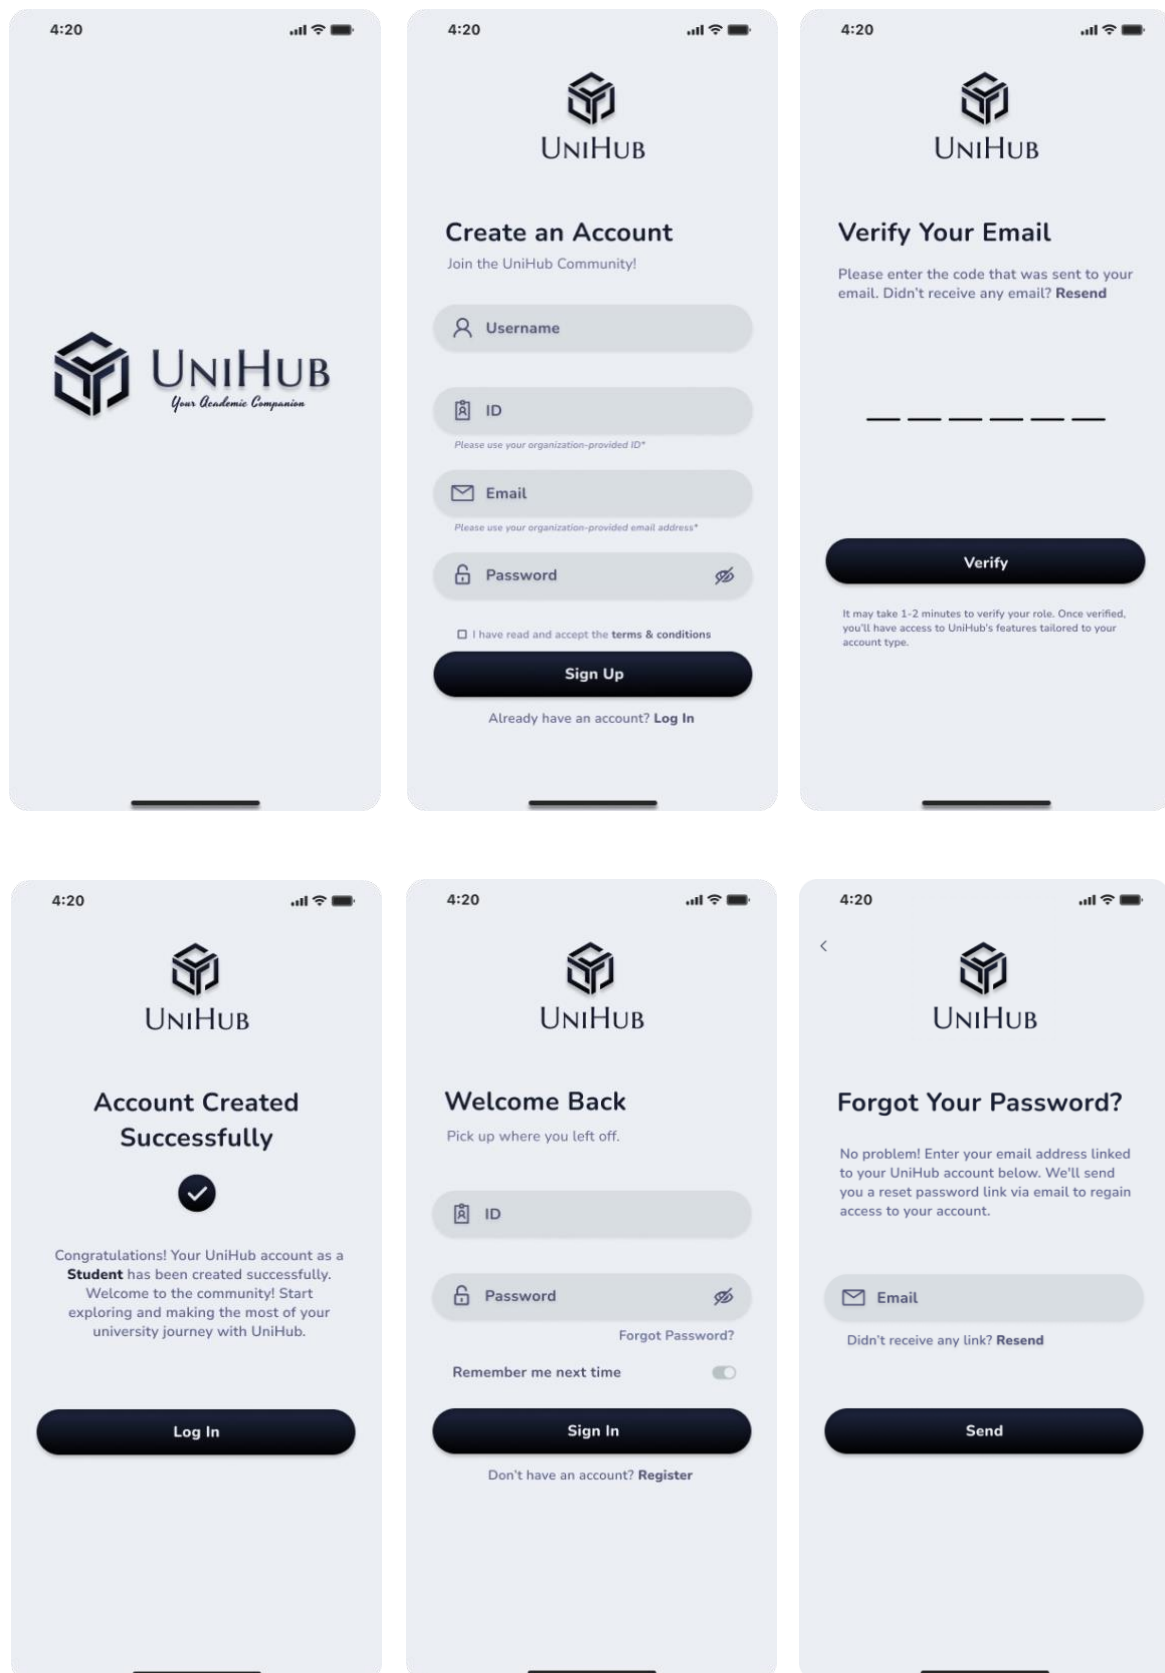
4:20

UniHub
Your Academic Companion

4:20

UniHub

Create an Account
Join the UniHub Community!

Username

ID
Please use your organization-provided ID*

Email
Please use your organization-provided email address*

Password

I have read and accept the terms & conditions

Sign Up

Already have an account? Log In

4:20

UniHub

Verify Your Email

Please enter the code that was sent to your email. Didn't receive any email? Resend

Verify

It may take 1-2 minutes to verify your role. Once verified, you'll have access to UniHub's features tailored to your account type.

4:20

UniHub

Account Created Successfully

Congratulations! Your UniHub account as a Student has been created successfully. Welcome to the community! Start exploring and making the most of your university journey with UniHub.

Log In

4:20

UniHub

Welcome Back
Pick up where you left off.

ID

Password

Forgot Password?

Remember me next time

Sign In

Don't have an account? Register

4:20

UniHub

Forgot Your Password?

No problem! Enter your email address linked to your UniHub account below. We'll send you a reset password link via email to regain access to your account.

Email

Didn't receive any link? Resend

Send